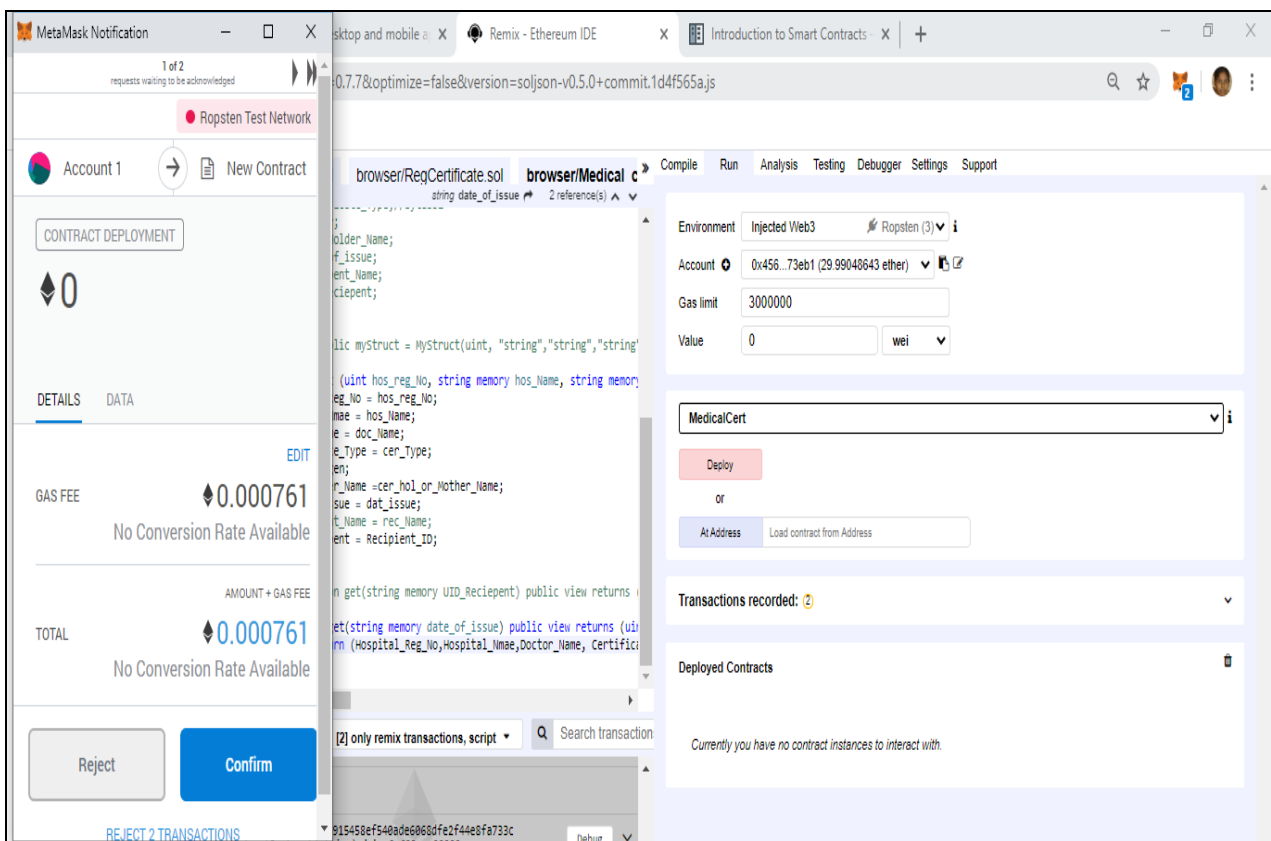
MetaMask Notification

1 of 2
requests waiting to be acknowledged

Ropsten Test Network

Account 1

New Contract

CONTRACT DEPLOYMENT

♦0

DETAILS DATA

EDIT

GAS FEE ♦0.000761
No Conversion Rate Available

AMOUNT + GAS FEE

TOTAL ♦0.000761
No Conversion Rate Available

Reject

Confirm

REJECT 2 TRANSACTIONS

sktop and mobile a X Remix - Ethereum IDE X Introduction to Smart Contracts - X +

=0.7.7&optimize=false&version=soljson-v0.5.0+commit.1d4f565a.js

browser/RegCertificate.sol browser/Medical_c

string date_of_issue 2 reference(s)

;
older_Name;
f_issue;
ent_Name;
ciepent;

lic myStruct = MyStruct(uint, "string","string","string"

(uint hos_reg_No, string memory hos_Name, string memory
eg_No = hos_reg_No;
mae = hos_Name;
e = doc_Name;
e_Type = cer_Type;
en;
r_Name =cer_hol_or_Mother_Name;
sue = dat_issue;
t_Name = rec_Name;
ent = Recipient_ID;

n get(string memory UID_Reciepent) public view returns (

et(string memory date_of_issue) public view returns (ui
rn (Hospital_Reg_No,Hospital_Nmae,Doctor_Name, Certifica

[2] only remix transactions, script

Search transaction

815458ef540ade6068dfe2f44e8fa733c

Debug

Compile Run Analysis Testing Debugger Settings Support

Environment Injected Web3 Ropsten (3)

Account 0x456...73eb1 (29.99048643 ether)

Gas limit 3000000

Value 0 wei

MedicalCert

Deploy

or

At Address Load contract from Address

Transactions recorded: 2

Deployed Contracts

Currently you have no contract instances to interact with.